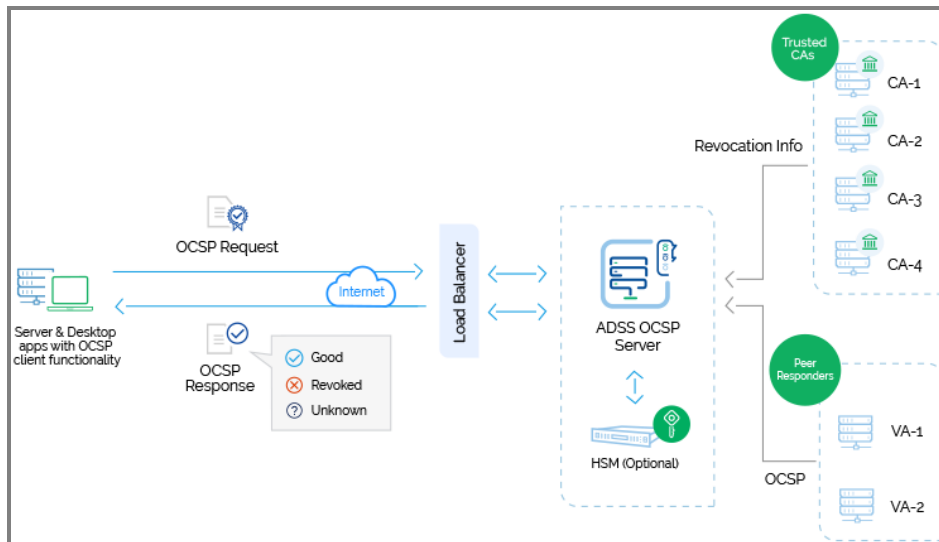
Trusted CAs

CA-1

CA-2

CA-3

CA-4

Revocation Info

OCSP Request

Internet

Load Balancer

Server & Desktop apps with OCSP client functionality

OCSP Response

Good

Revoked

Unknown

ADSS OCSP Server

HSM (Optional)

Peer Responders

VA-1

VA-2

OCSP